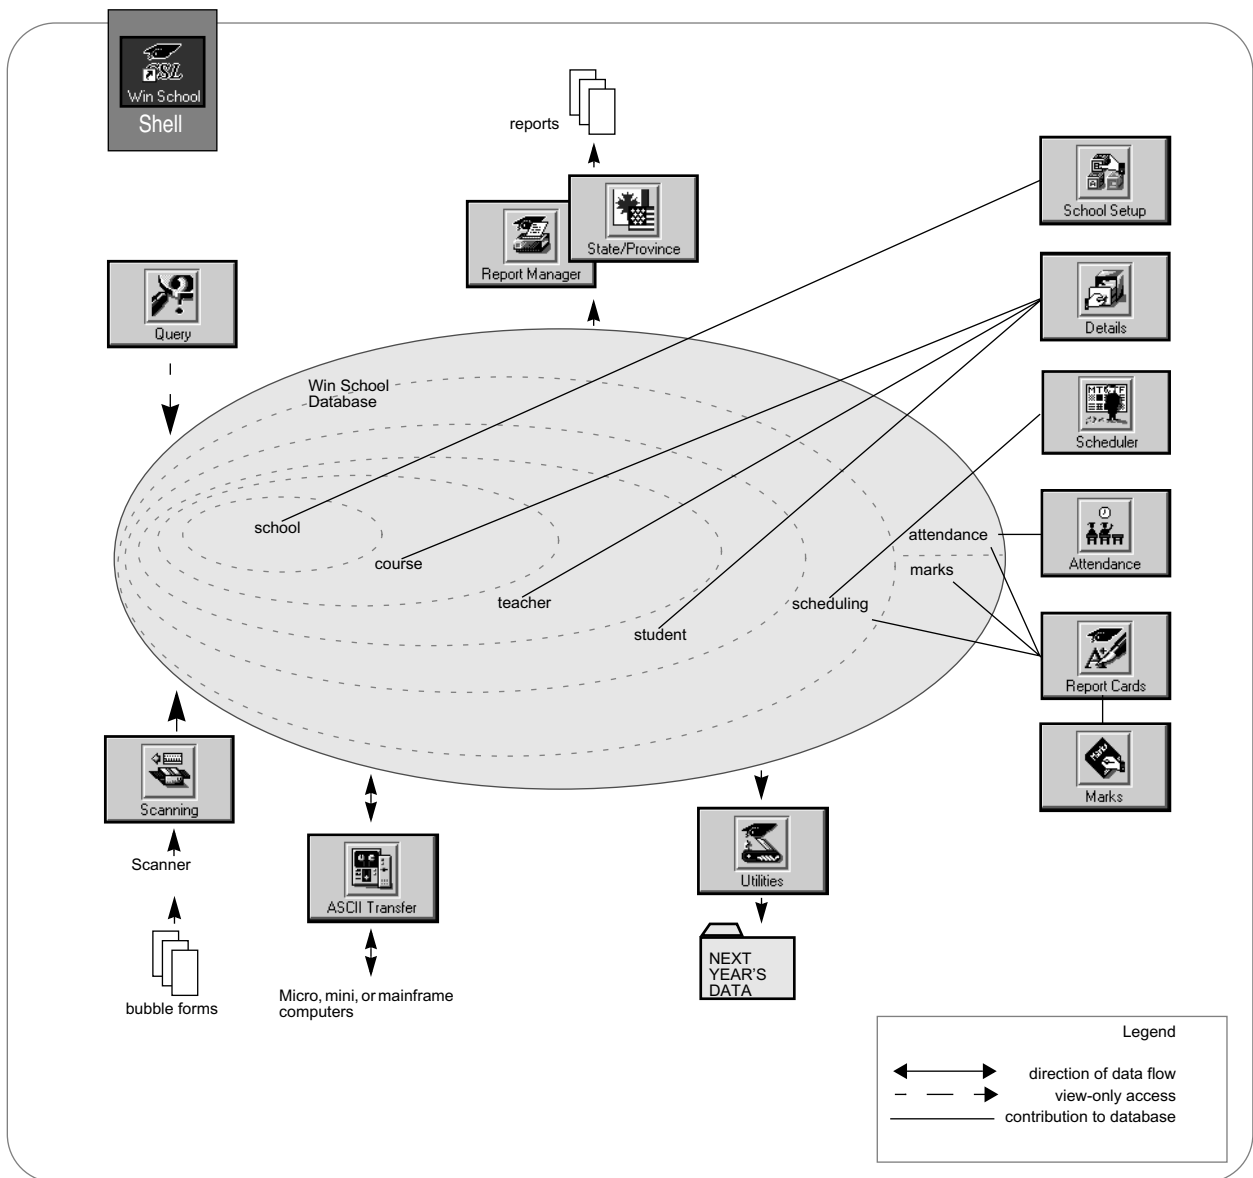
Win School
Shell

reports

Report Manager

State/Province

School Setup

Query

Details

Win School Database

Scheduler

school

course

teacher

student

scheduling

attendance

marks

Attendance

Report Cards

Marks

Scanning

Scanner

bubble forms

ASCII Transfer

Micro, mini, or mainframe computers

Utilities

NEXT YEAR'S DATA

Legend

direction of data flow
view-only access
contribution to database